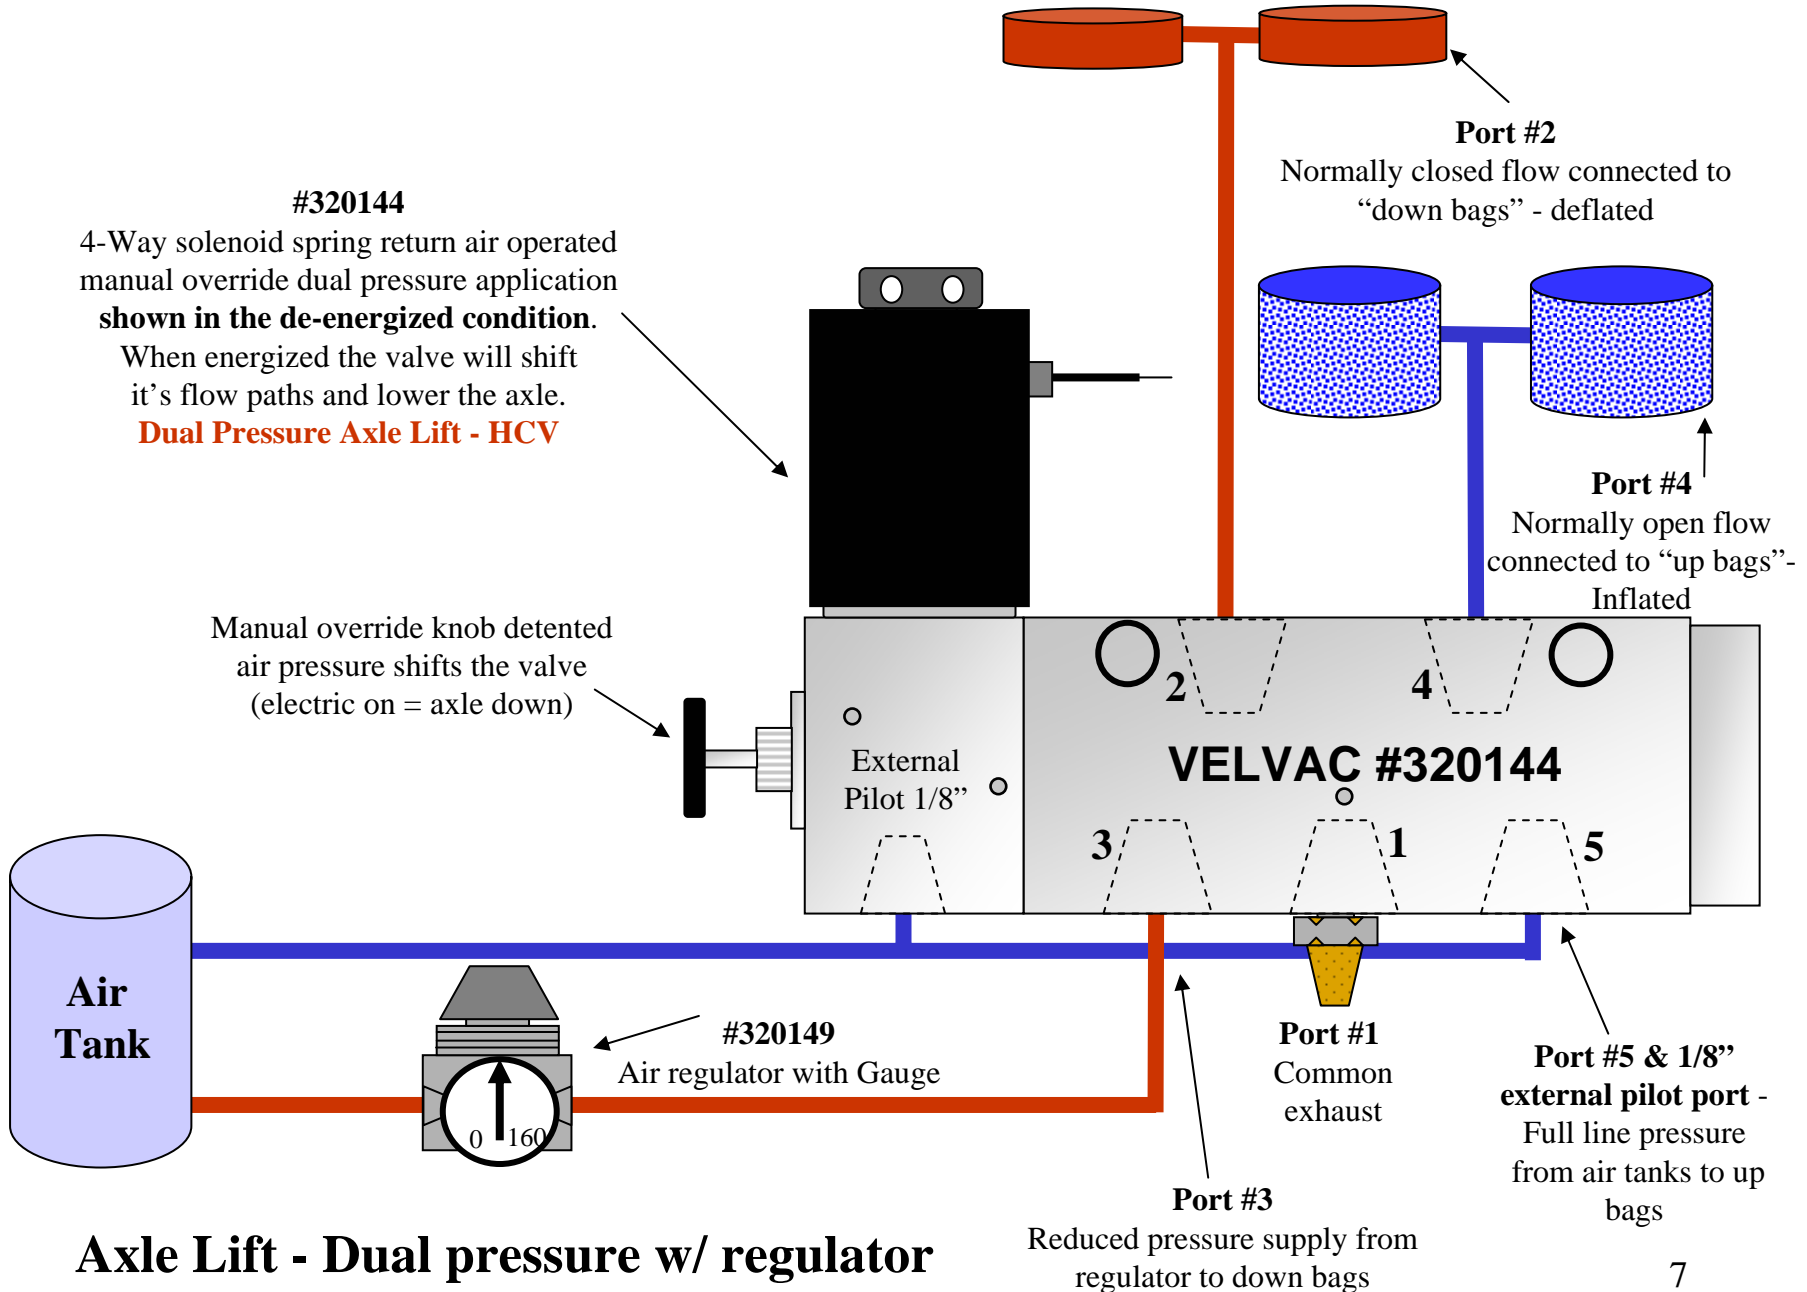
#320144
4-Way solenoid spring return air operated manual override dual pressure application **shown in the de-energized condition**. When energized the valve will shift it's flow paths and lower the axle.
Dual Pressure Axle Lift - HCV

Port #2
Normally closed flow connected to "down bags" - deflated

Port #4
Normally open flow connected to "up bags"-Inflated

Manual override knob detented air pressure shifts the valve (electric on = axle down)

External Pilot 1/8"

2

4

VELVAC #320144

3

1

5

Air Tank

0

160

#320149
Air regulator with Gauge

Port #1
Common exhaust

Port #5 & 1/8" external pilot port - Full line pressure from air tanks to up bags

Port #3
Reduced pressure supply from regulator to down bags

Axle Lift - Dual pressure w/ regulator

7